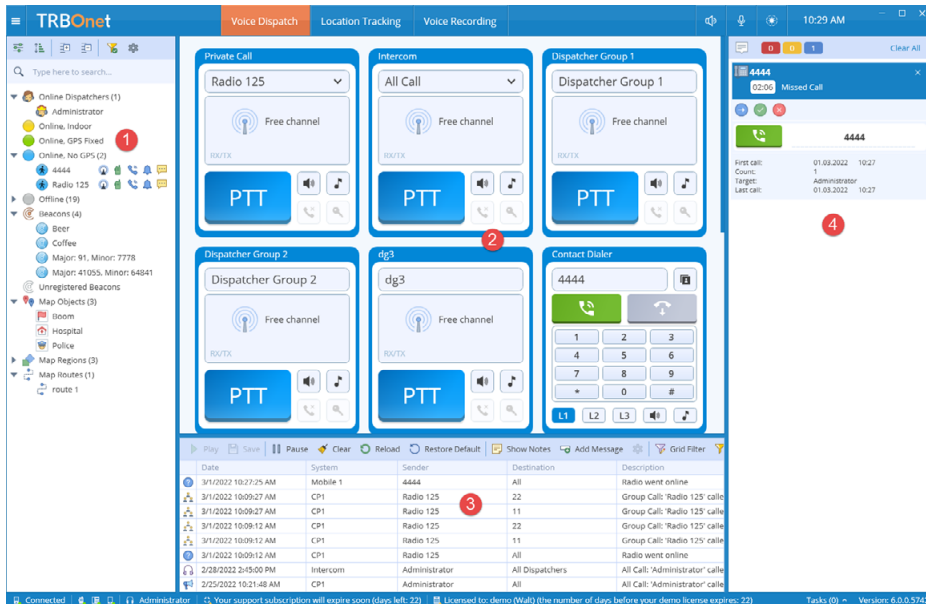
TRBOnet
Voice Dispatch
Location Tracking
Voice Recording
10:29 AM

Type here to search...
Online Dispatchers (1)
Administrator
Online, Indoor
Online, GPS Fixed
1
Online, No GPS (2)
4444
Radio 125
Offline (19)
Beacons (4)
Beer
Coffee
Major: 91, Minor: 7778
Major: 41055, Minor: 64841
Unregistered Beacons
Map Objects (3)
Boom
Hospital
Police
Map Regions (3)
Map Routes (1)
route 1

Private Call
Radio 125
Free channel
RX/TX
PTT

Intercom
All Call
Free channel
RX/TX
PTT

Dispatcher Group 1
Dispatcher Group 1
Free channel
RX/TX
PTT

2

Dispatcher Group 2
Dispatcher Group 2
Free channel
RX/TX
PTT

dg3
dg3
Free channel
RX/TX
PTT

Contact Dialer
4444
1 2 3
4 5 6
7 8 9
* 0 #
L1 L2 L3

0 0 1
Clear All
4444
02:06 Missed Call
4444
First call: 01.03.2022 10:27
Count: 1
Target: Administrator
Last call: 01.03.2022 10:27
4

Play Save Pause Clear Reload Restore Default Show Notes Add Message Grid Filter

3

| Date | System | Sender | Destination | Description |
|---|---|---|---|---|
| 3/1/2022 10:27:25 AM | Mobile 1 | 4444 | All | Radio went online |
| 3/1/2022 10:09:27 AM | CP1 | Radio 125 | 22 | Group Call: 'Radio 125' calle |
| 3/1/2022 10:09:27 AM | CP1 | Radio 125 | 11 | Group Call: 'Radio 125' calle |
| 3/1/2022 10:09:12 AM | CP1 | Radio 125 | 22 | Group Call: 'Radio 125' calle |
| 3/1/2022 10:09:12 AM | CP1 | Radio 125 | 11 | Group Call: 'Radio 125' calle |
| 3/1/2022 10:09:12 AM | CP1 | Radio 125 | All | Radio went online |
| 2/28/2022 2:45:00 PM | Intercom | Administrator | All Dispatchers | All Call: 'Administrator' calle |
| 2/25/2022 10:21:48 AM | CP1 | Administrator | All | All Call: 'Administrator' calle |

Connected | Administrator | Your support subscription will expire soon (days left: 22) | Licensed to: demo (Walt) (the number of days before your demo license expires: 22) | Tasks (0) | Version: 6.0.0.5741